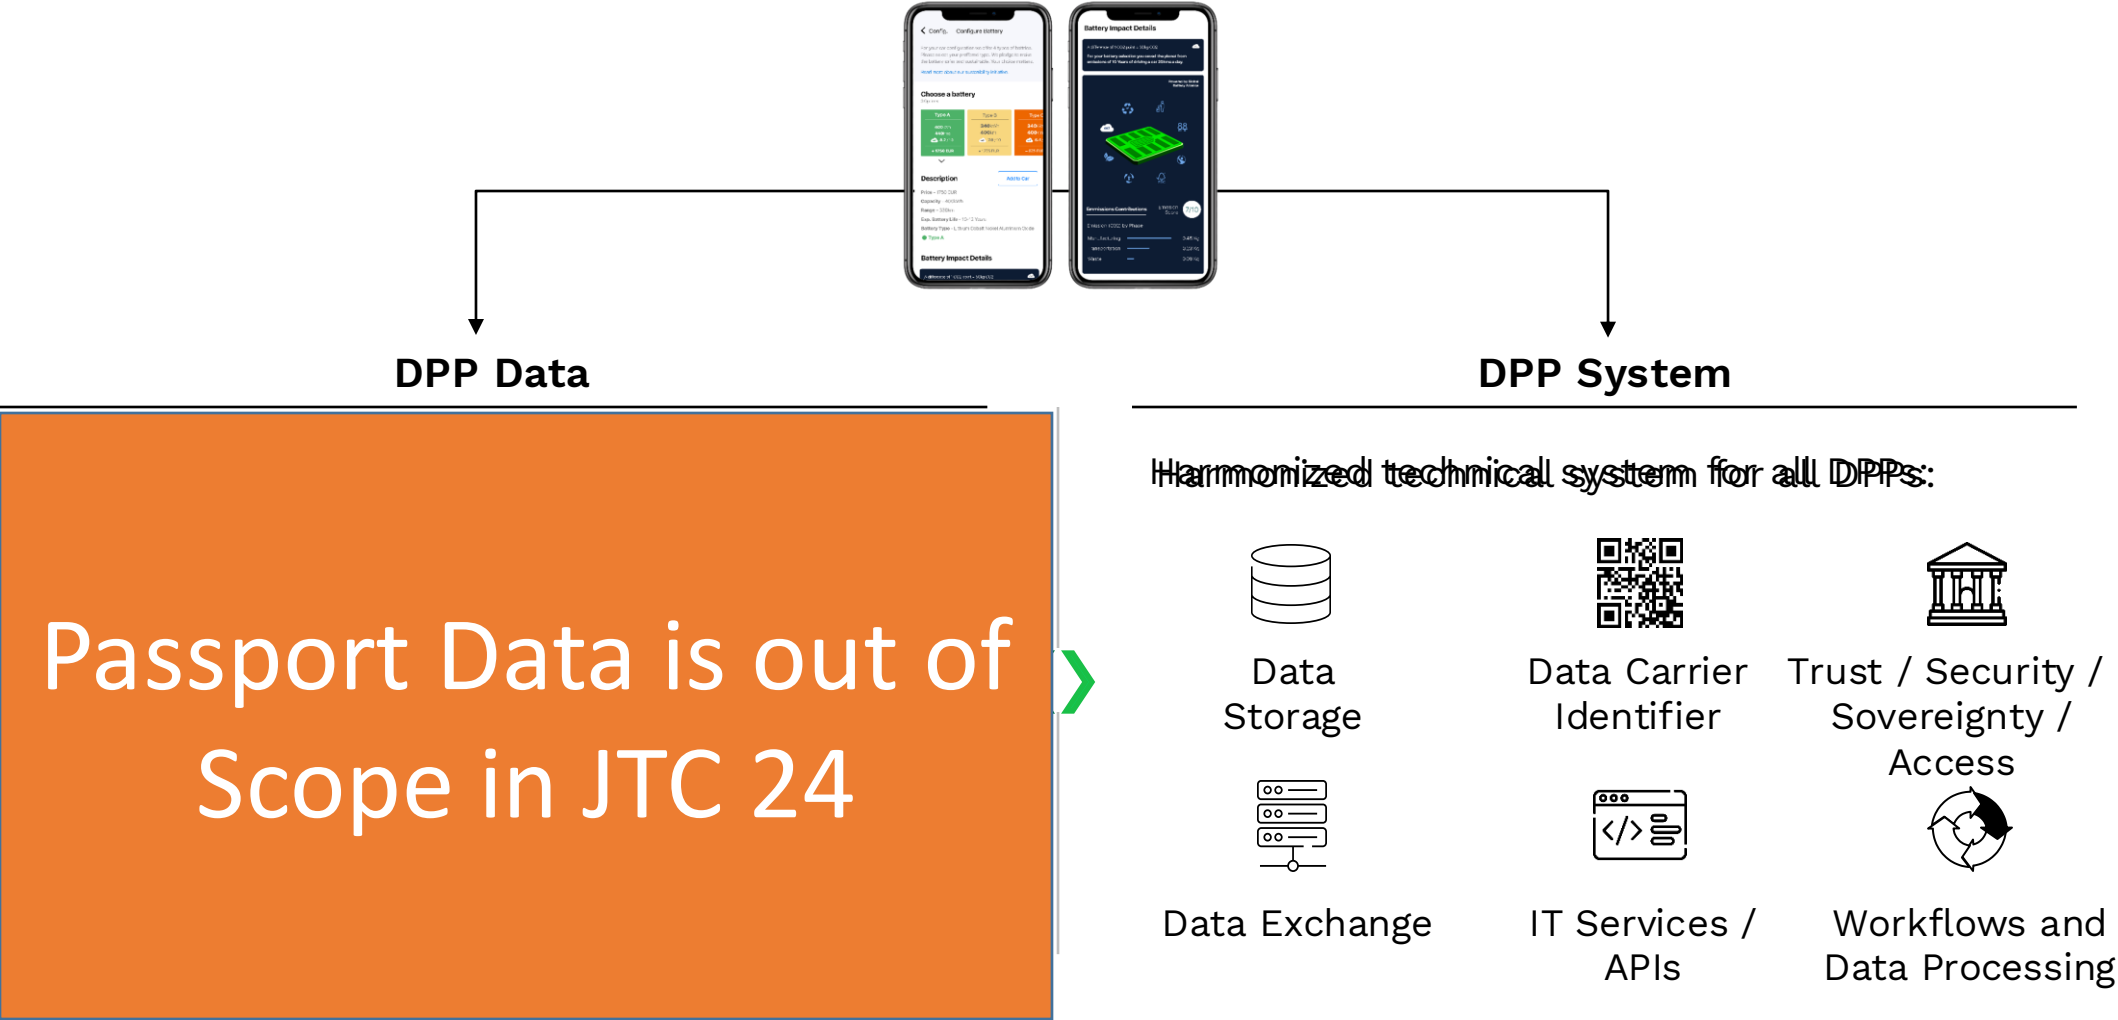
Configure battery

Choose a battery

Description

Battery Impact Details

Battery Impact Details

DPP Data

DPP System

Passport Data is out of Scope in JTC 24

Harmonized technical system for all DPPs:

Data Storage

Data Carrier Identifier

Trust / Security / Sovereignty / Access

Data Exchange

IT Services / APIs

Workflows and Data Processing